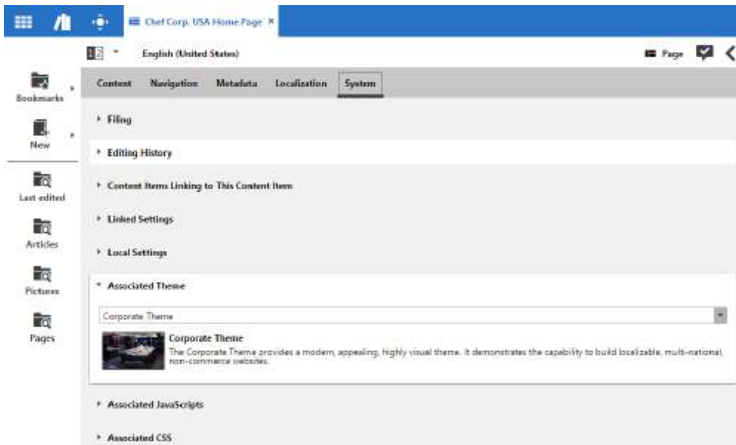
Chef Corp. USA Home Page ×

English (United States)

Page

Bookmarks

New

Last edited

Articles

Pictures

Pages

Content Navigation Metadata Localization System

Filing

Editing History

Content Items Linking to This Content Item

Linked Settings

Local Settings

Associated Theme

Corporate Theme

Corporate Theme

The Corporate Theme provides a modern, appealing, highly visual theme. It demonstrates the capability to build localizable, multi-national, non-commerce websites.

Associated JavaScripts

Associated CSS